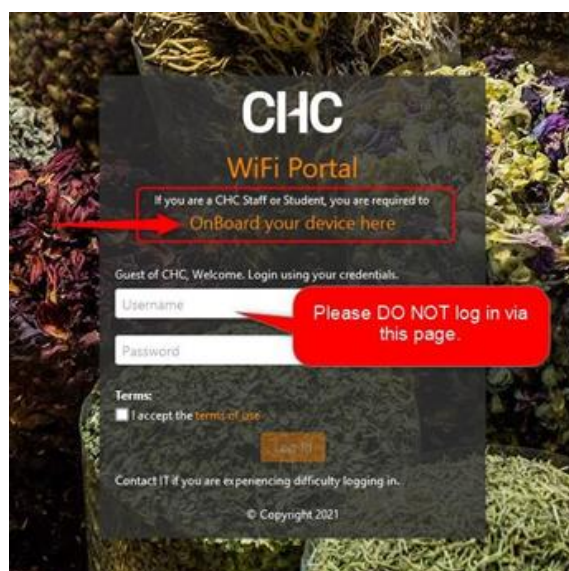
CHC

WiFi Portal

If you are a CHC Staff or Student, you are required to

OnBoard your device here

Guest of CHC, Welcome. Login using your credentials.

Username

Password

Please DO NOT log in via this page.

Terms:

I accept the terms of use

Log In

Contact IT if you are experiencing difficulty logging in.

© Copyright 2021